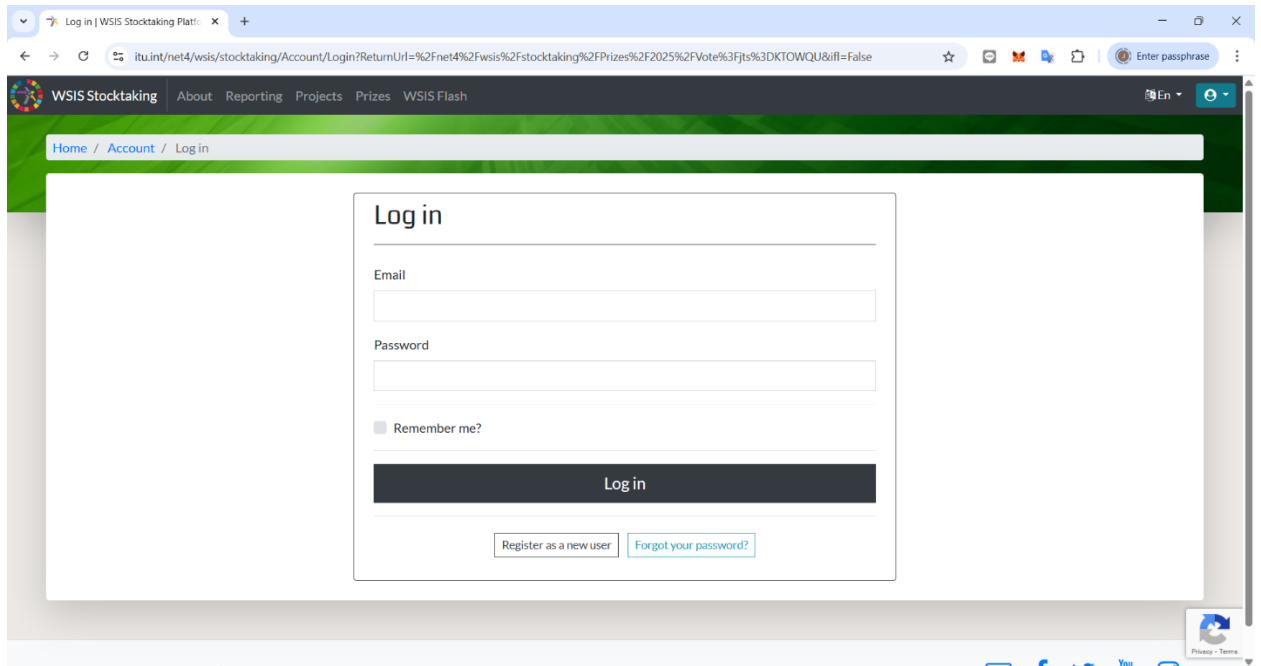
Log in | WSIS Stocktaking Platfo ×

+

itu.int/net4/wsis/stocktaking/Account/Login?ReturnUrl=%2Fnet4%2Fwsis%2Fstocktaking%2FPrizes%2F2025%2FVote%3Fjts%3DKTOWQU&ifl=False

Enter passphrase

WSIS Stocktaking About Reporting Projects Prizes WSIS Flash

En

Home / Account / Log in

Log in

Email

Password

Remember me?

Log in

Register as a new user Forgot your password?

Privacy - Terms

You